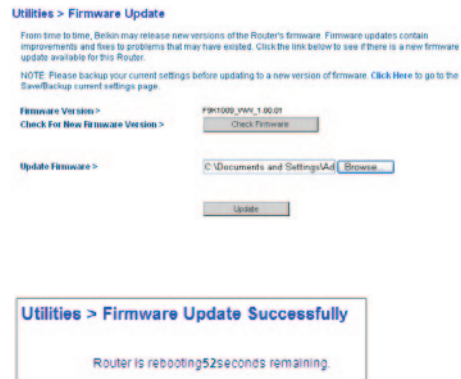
Utilities > Firmware Update

From time to time, Belkin may release new versions of the Router's firmware. Firmware updates contain improvements and fixes to problems that may have existed. Click the link below to see if there is a new firmware update available for this Router.

NOTE: Please backup your current settings before updating to a new version of firmware. Click Here to go to the Save/Backup current settings page.

Firmware Version > F9K1000_WW_1.00.01

Check For New Firmware Version > Check Firmware

Update Firmware > C:\Documents and Settings\Ad Browse

Update

Utilities > Firmware Update Successfully

Router is rebooting52seconds remaining.